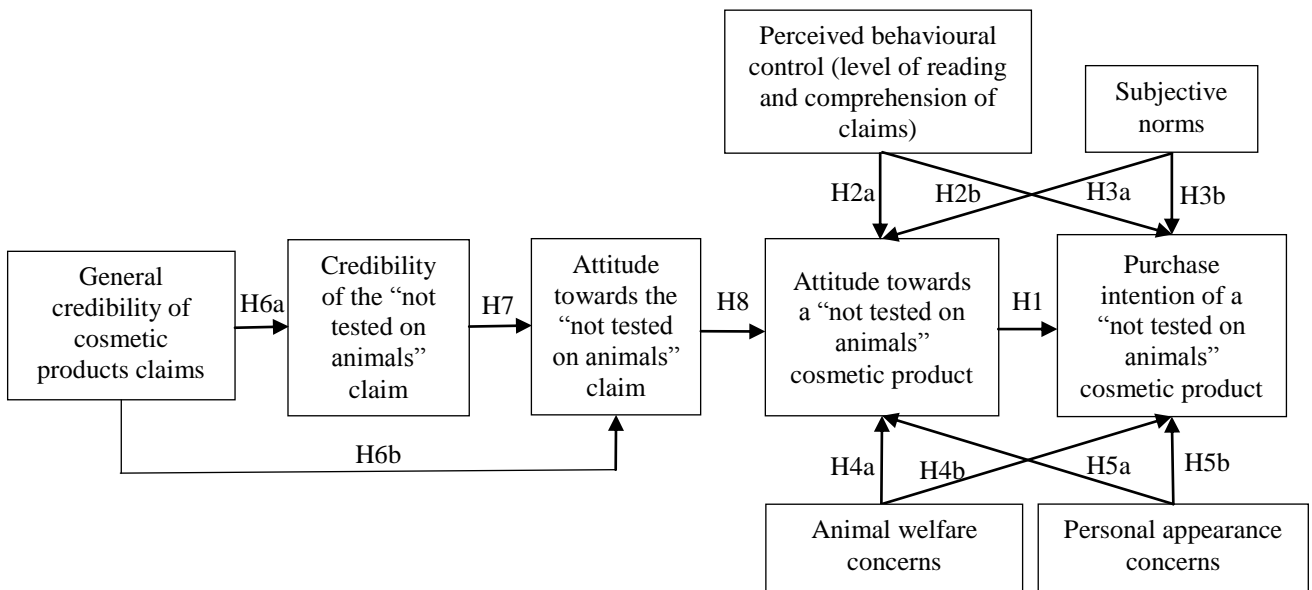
Perceived behavioural control (level of reading and comprehension of claims)

Subjective norms

H2a

H2b

H3a

H3b

General credibility of cosmetic products claims

H6a

Credibility of the "not tested on animals" claim

H7

Attitude towards the "not tested on animals" claim

H8

Attitude towards a "not tested on animals" cosmetic product

H1

Purchase intention of a "not tested on animals" cosmetic product

H6b

H4a

H4b

H5a

H5b

Animal welfare concerns

Personal appearance concerns